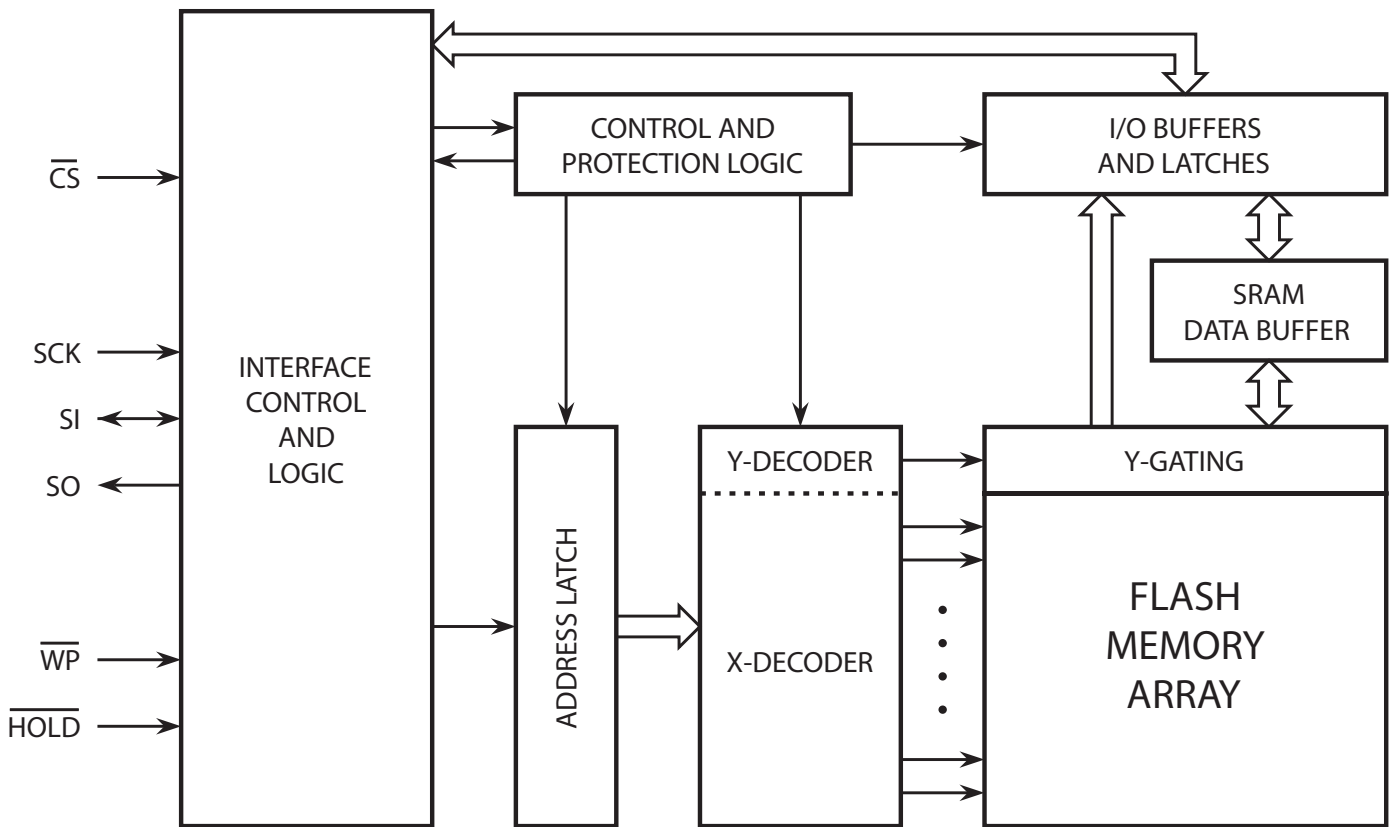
$\overline{CS}$

SCK

SI

SO

$\overline{WP}$

$\overline{HOLD}$

INTERFACE CONTROL AND LOGIC

CONTROL AND PROTECTION LOGIC

I/O BUFFERS AND LATCHES

SRAM DATA BUFFER

ADDRESS LATCH

Y-DECODER

X-DECODER

Y-GATING

FLASH MEMORY ARRAY